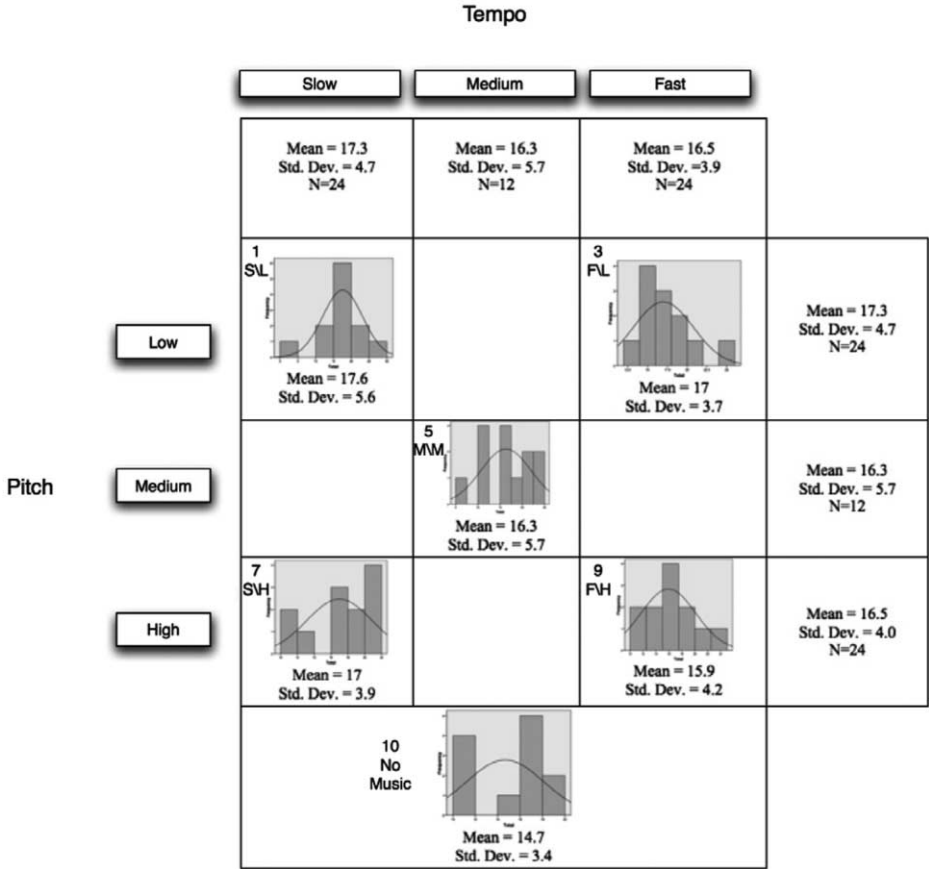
Tempo

| | Slow | Medium | Fast | |
|---|---|---|---|---|
| | Mean = 17.3 Std. Dev. = 4.7 N=24 | Mean = 16.3 Std. Dev. = 5.7 N=12 | Mean = 16.5 Std. Dev. =3.9 N=24 | |
| Low | 1 S\L Mean = 17.6 Std. Dev. = 5.6 | | 3 F\L Mean = 17 Std. Dev. = 3.7 | Mean = 17.3 Std. Dev. = 4.7 N=24 |
| Medium | | 5 M\M Mean = 16.3 Std. Dev. = 5.7 | | Mean = 16.3 Std. Dev. = 5.7 N=12 |
| High | 7 S\H Mean = 17 Std. Dev. = 3.9 | | 9 F\H Mean = 15.9 Std. Dev. = 4.2 | Mean = 16.5 Std. Dev. = 4.0 N=24 |
| | 10 No Music Mean = 14.7 Std. Dev. = 3.4 | | | |

Pitch